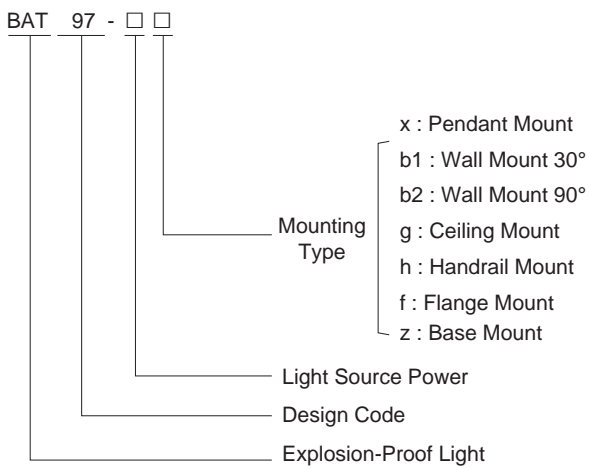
BAT 97 - □ □

Mounting Type

x : Pendant Mount
b1 : Wall Mount 30°
b2 : Wall Mount 90°
g : Ceiling Mount
h : Handrail Mount
f : Flange Mount
z : Base Mount

Light Source Power

Design Code

Explosion-Proof Light